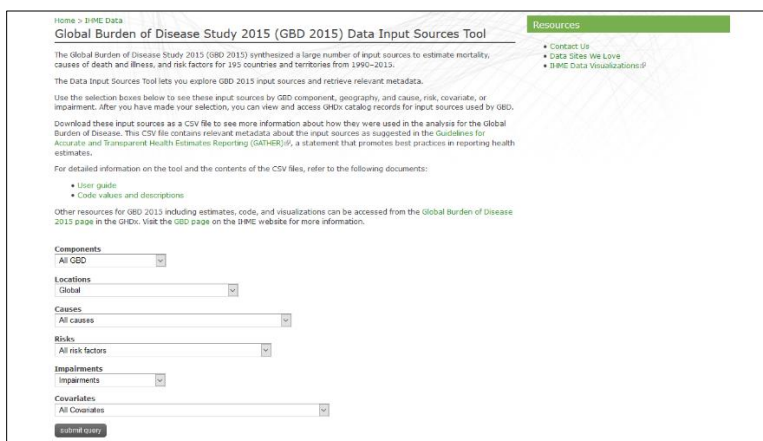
Home > IHME Data

Global Burden of Disease Study 2015 (GBD 2015) Data Input Sources Tool

The Global Burden of Disease Study 2015 (GBD 2015) synthesized a large number of input sources to estimate mortality, causes of death and illness, and risk factors for 195 countries and territories from 1990–2015.

The Data Input Sources Tool lets you explore GBD 2015 input sources and retrieve relevant metadata.

Use the selection boxes below to see these input sources by GBD component, geography, and cause, risk, covariate, or impairment. After you have made your selection, you can view and access GHDx catalog records for input sources used by GBD.

Download these input sources as a CSV file to see more information about how they were used in the analysis for the Global Burden of Disease. This CSV file contains relevant metadata about the input sources as suggested in the Guidelines for Accurate and Transparent Health Estimates Reporting (GATHER), a statement that promotes best practices in reporting health estimates.

For detailed information on the tool and the contents of the CSV files, refer to the following documents:

• User guide
• Code values and descriptions

Other resources for GBD 2015 including estimates, code, and visualizations can be accessed from the Global Burden of Disease 2015 page in the GHDx. Visit the GBD page on the IHME website for more information.

Components
All GBD

Locations
Global

Causes
All causes

Risks
All risk factors

Impairments
Impairments

Covariates
All Covariates

submit query

Resources

• Contact Us
• Data Sites We Love
• IHME Data Visualizations